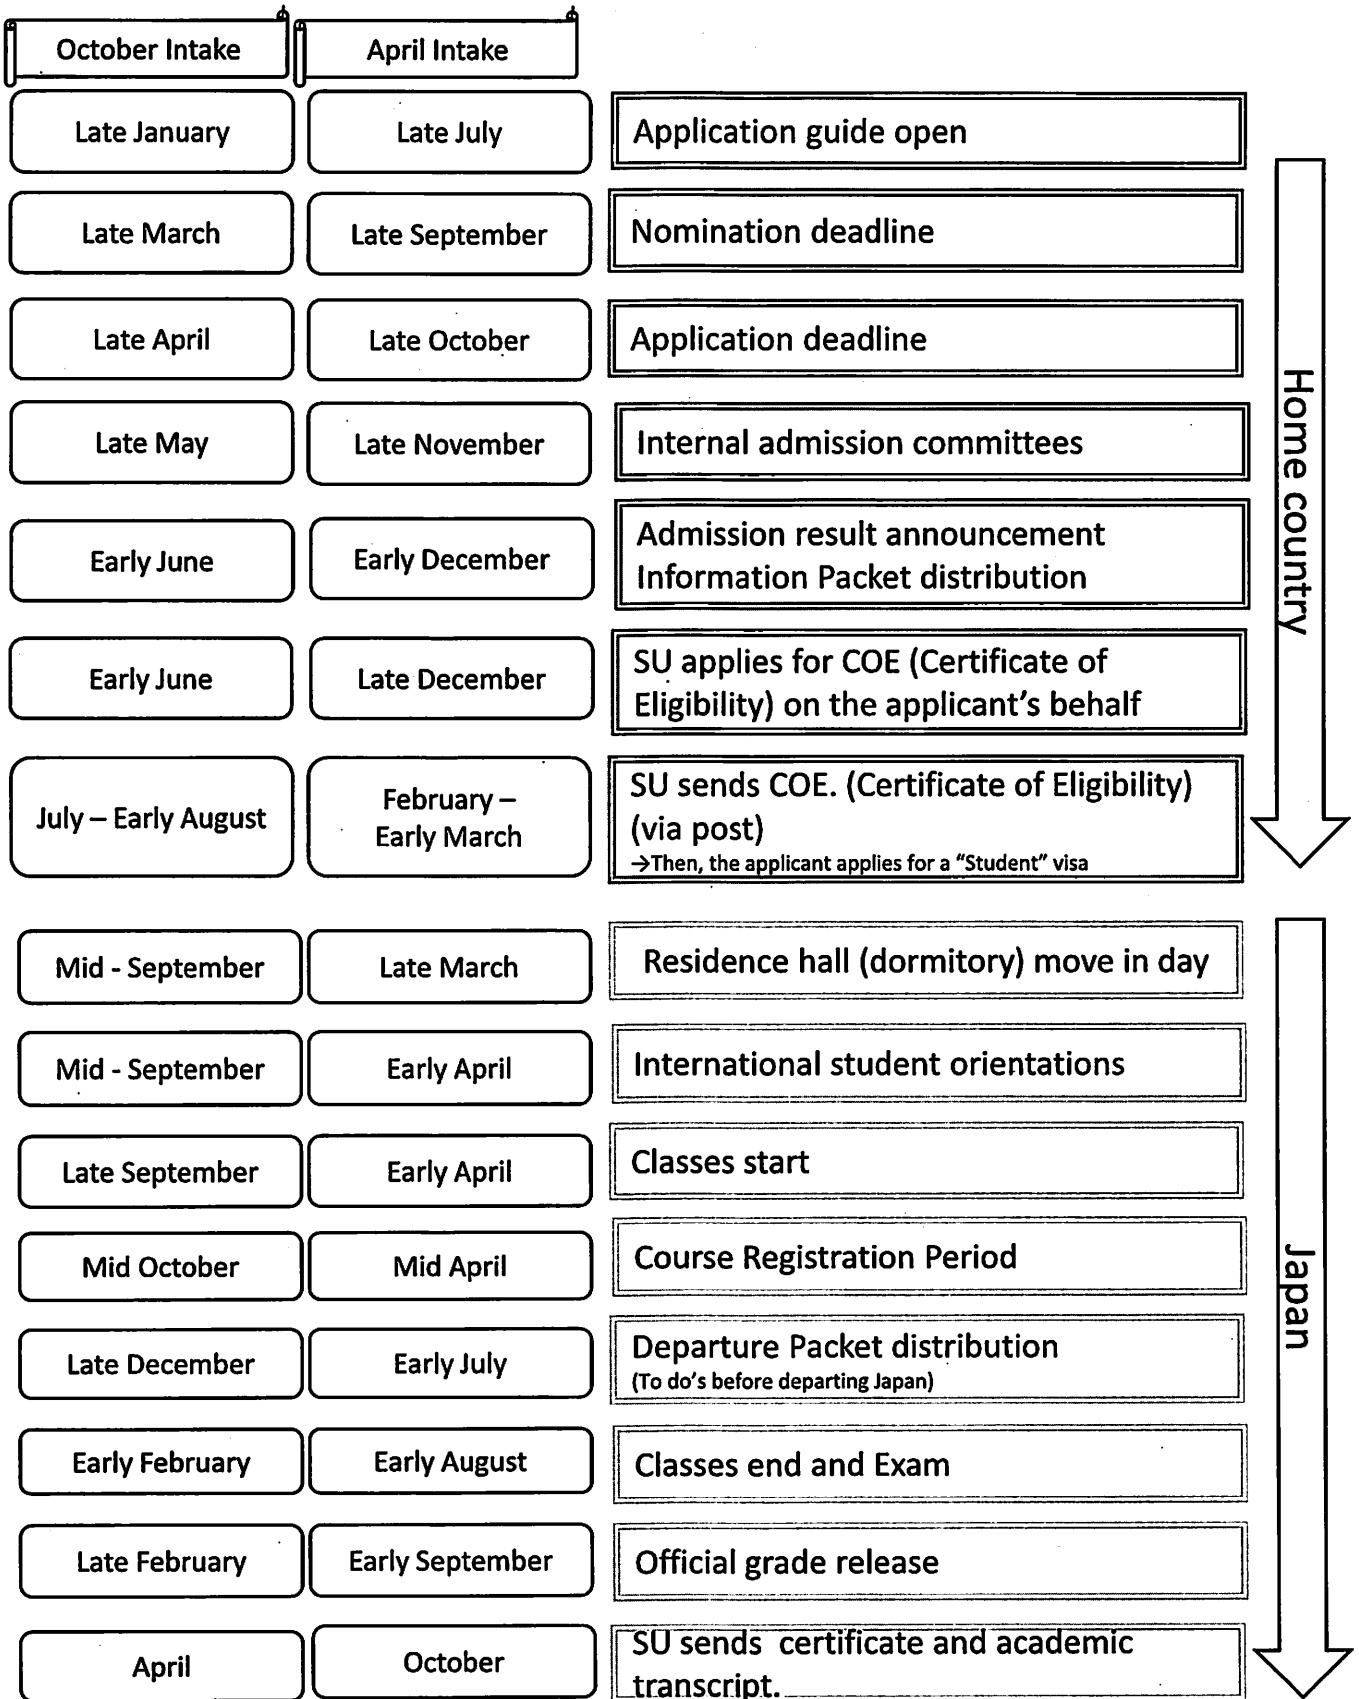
| October Intake | April Intake | |
|---|---|---|
| Late January | Late July | Application guide open |
| Late March | Late September | Nomination deadline |
| Late April | Late October | Application deadline |
| Late May | Late November | Internal admission committees |
| Early June | Early December | Admission result announcement Information Packet distribution |
| Early June | Late December | SU applies for COE (Certificate of Eligibility) on the applicant's behalf |
| July – Early August | February – Early March | SU sends COE. (Certificate of Eligibility) (via post) →Then, the applicant applies for a "Student" visa |
| Mid - September | Late March | Residence hall (dormitory) move in day |
| Mid - September | Early April | International student orientations |
| Late September | Early April | Classes start |
| Mid October | Mid April | Course Registration Period |
| Late December | Early July | Departure Packet distribution (To do's before departing Japan) |
| Early February | Early August | Classes end and Exam |
| Late February | Early September | Official grade release |
| April | October | SU sends certificate and academic transcript. |

Home country

Japan